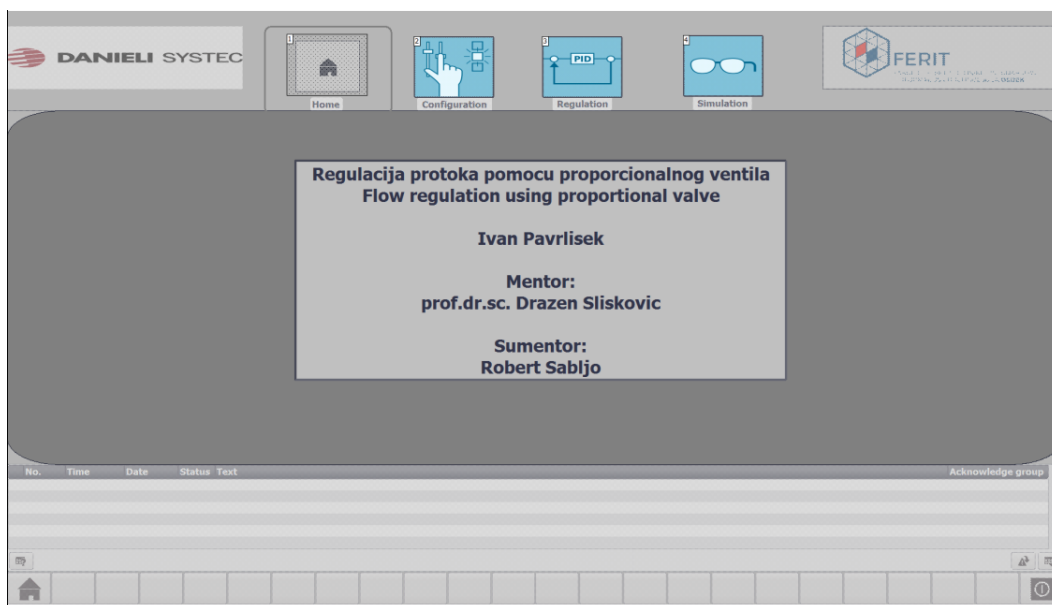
DANIELI SYSTEC

1
Home

2
Configuration

3
PID
Regulation

4
Simulation

FERIT
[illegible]

Regulacija protoka pomocu proporcionalnog ventila
Flow regulation using proportional valve

Ivan Pavrlisek

Mentor:
prof.dr.sc. Drazen Sliskovic

Sumentor:
Robert Sabljo

| No. | Time | Date | Status | Text | Acknowledge group |
|---|---|---|---|---|---|